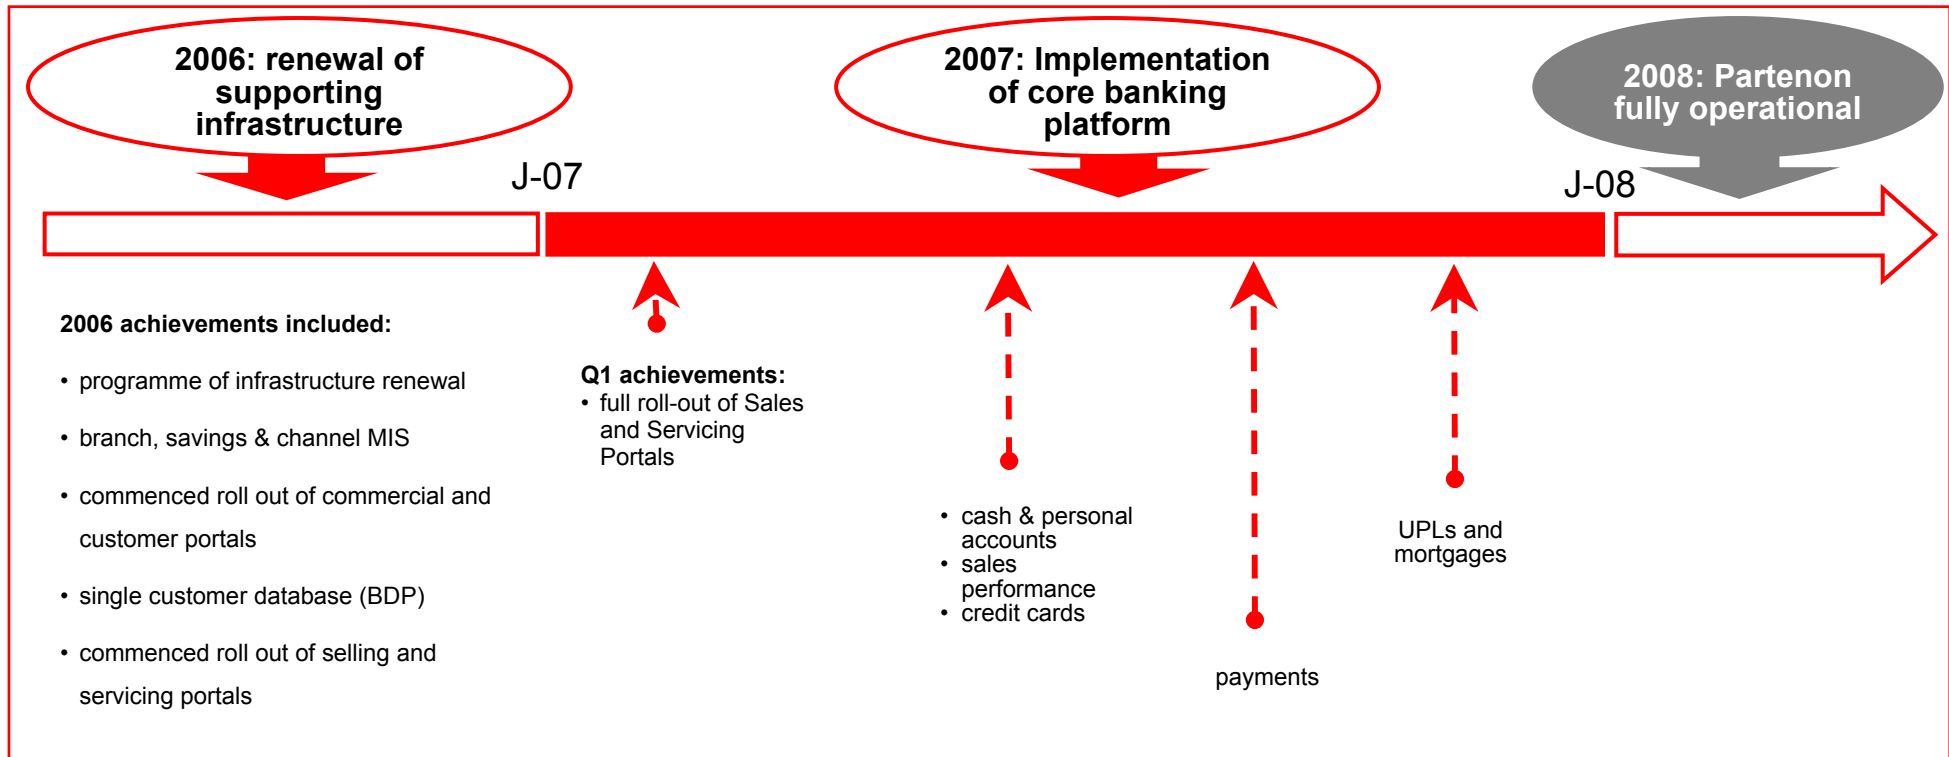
2006: renewal of supporting infrastructure

2007: Implementation of core banking platform

2008: Partenon fully operational

J-07

J-08

2006 achievements included:

• programme of infrastructure renewal

• branch, savings & channel MIS

• commenced roll out of commercial and customer portals

• single customer database (BDP)

• commenced roll out of selling and servicing portals

Q1 achievements:
• full roll-out of Sales and Servicing Portals

• cash & personal accounts
• sales performance
• credit cards

payments

UPLs and mortgages